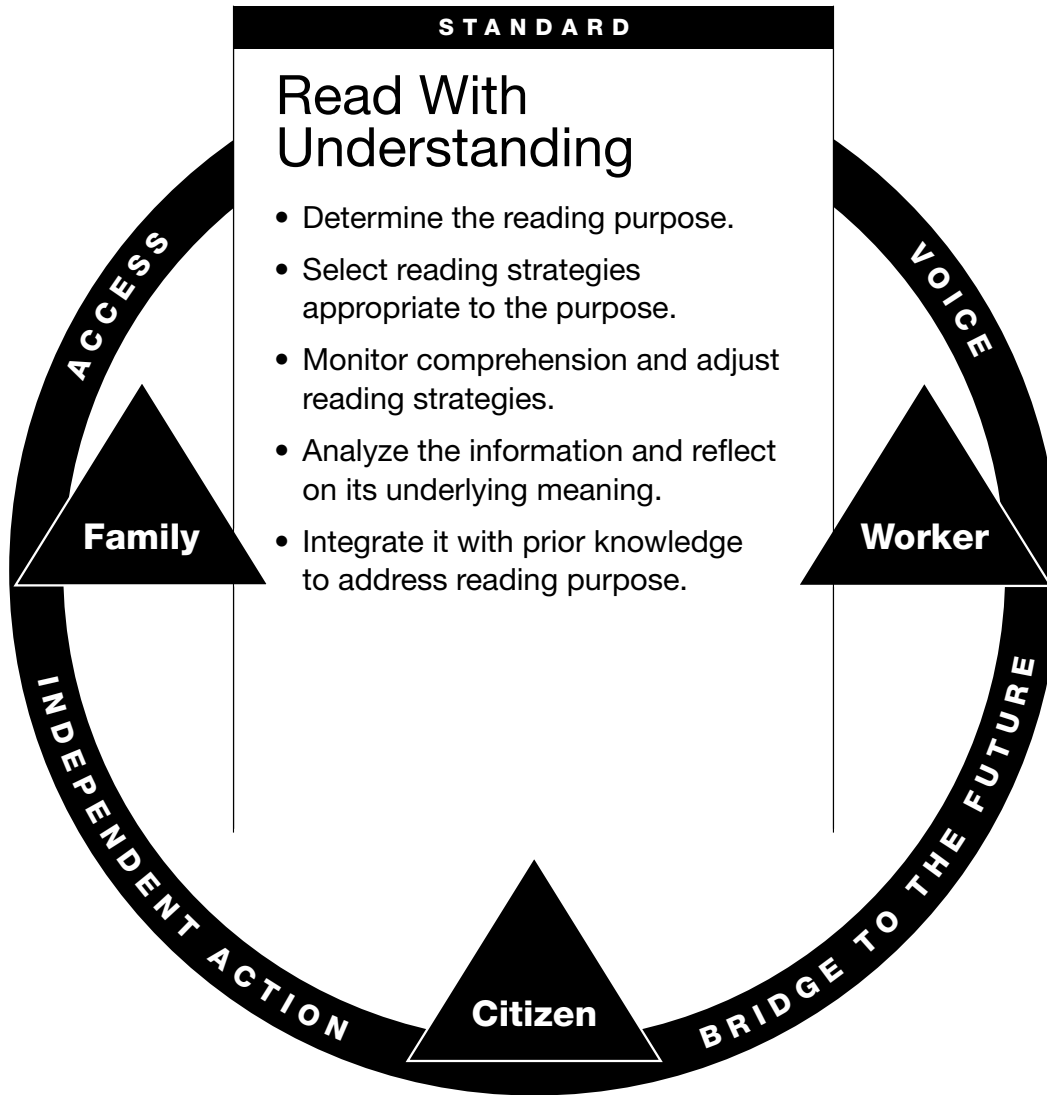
STANDARD

Read With Understanding

• Determine the reading purpose.

• Select reading strategies appropriate to the purpose.

• Monitor comprehension and adjust reading strategies.

• Analyze the information and reflect on its underlying meaning.

• Integrate it with prior knowledge to address reading purpose.

ACCESS

VOICE

Family

Worker

INDEPENDENT ACTION

BRIDGE TO THE FUTURE

Citizen